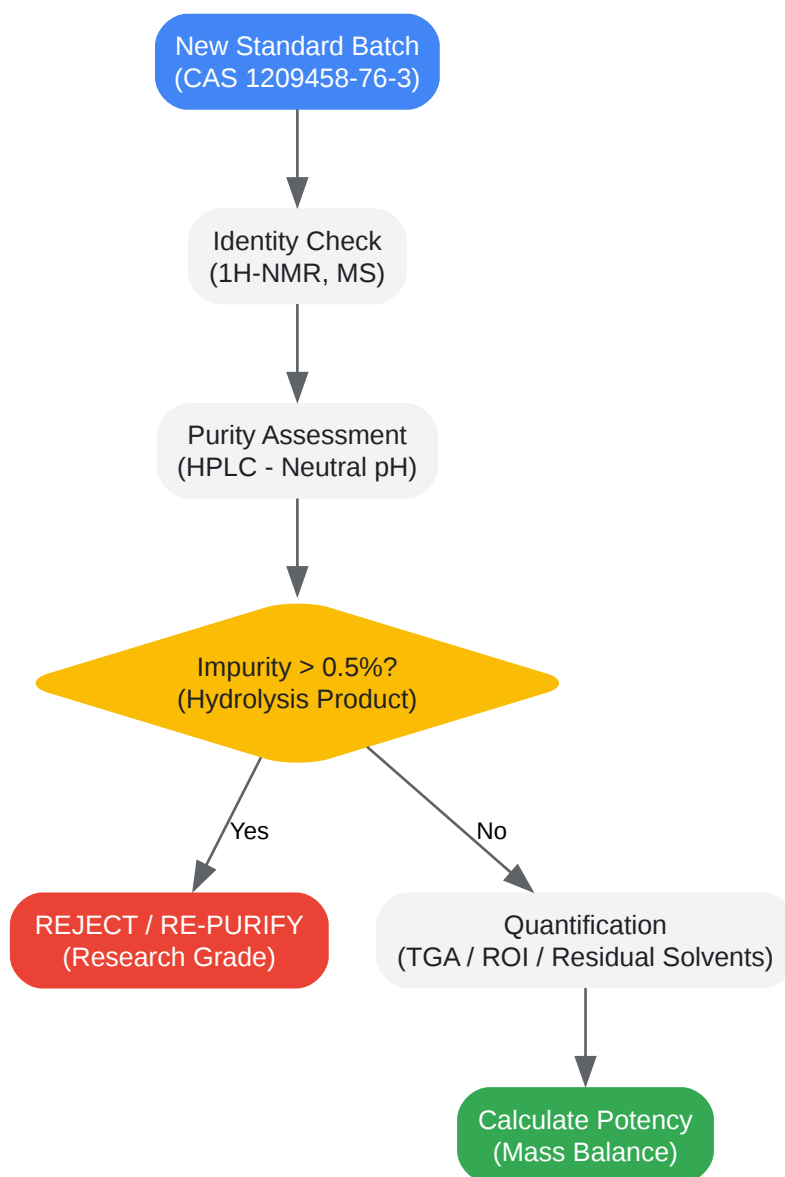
New Standard Batch
(CAS 1209458-76-3)

Identity Check
(1H-NMR, MS)

Purity Assessment
(HPLC - Neutral pH)

Impurity > 0.5%?
(Hydrolysis Product)

Yes

No

REJECT / RE-PURIFY
(Research Grade)

Quantification
(TGA / ROI / Residual Solvents)

Calculate Potency
(Mass Balance)